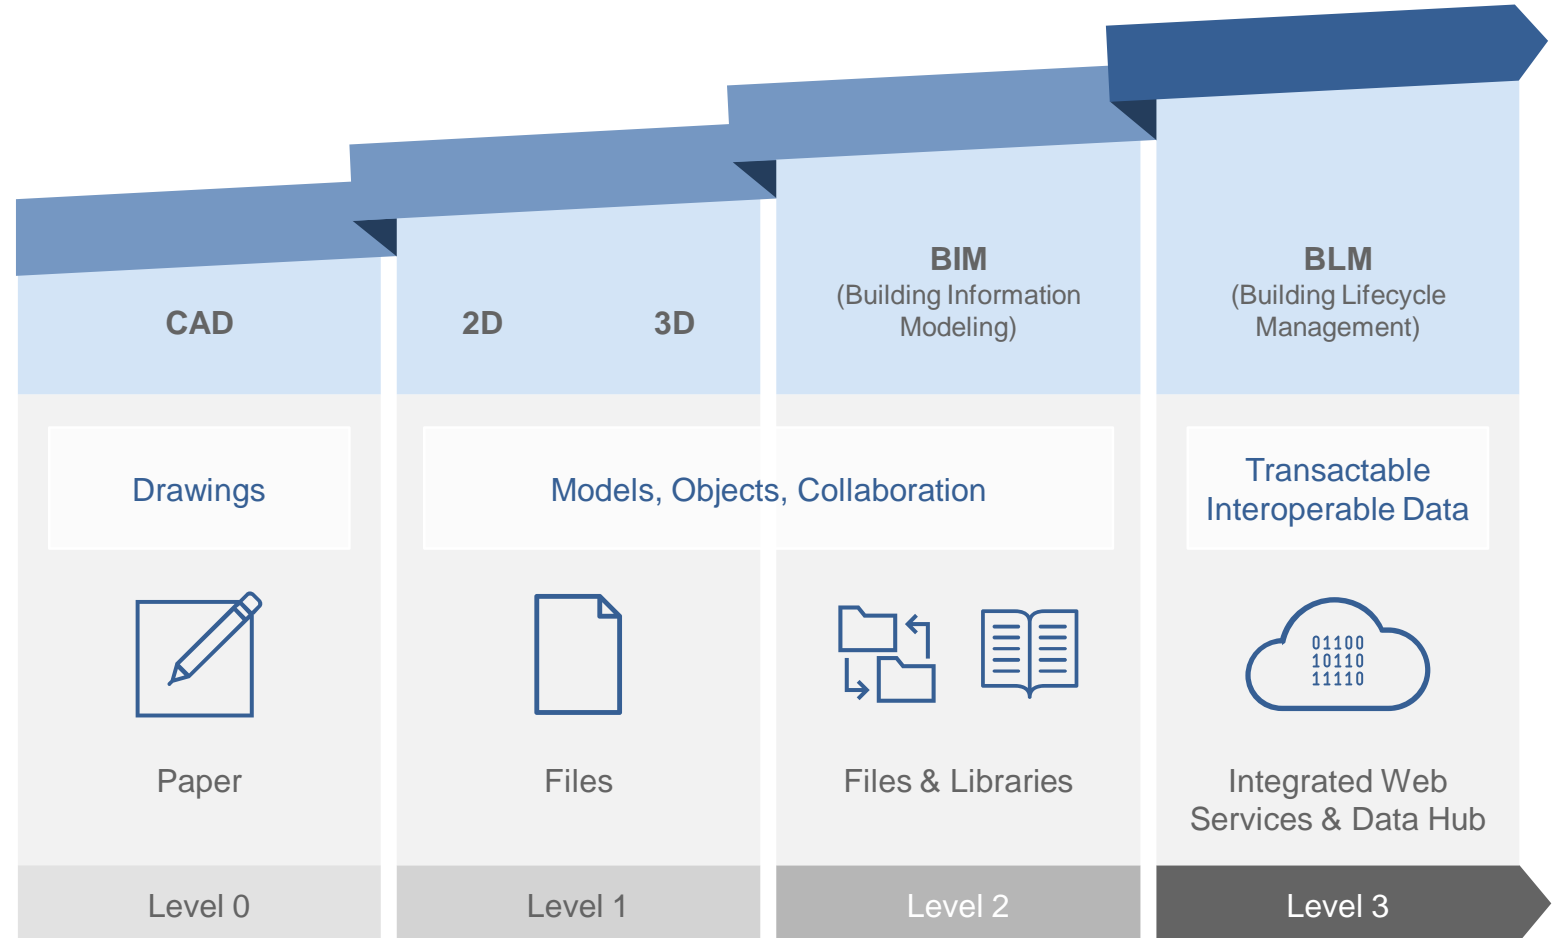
CAD

2D

3D

BIM
(Building Information Modeling)

BLM
(Building Lifecycle Management)

Drawings

Models, Objects, Collaboration

Transactable Interoperable Data

01100
10110
11110

Paper

Files

Files & Libraries

Integrated Web Services & Data Hub

Level 0

Level 1

Level 2

Level 3